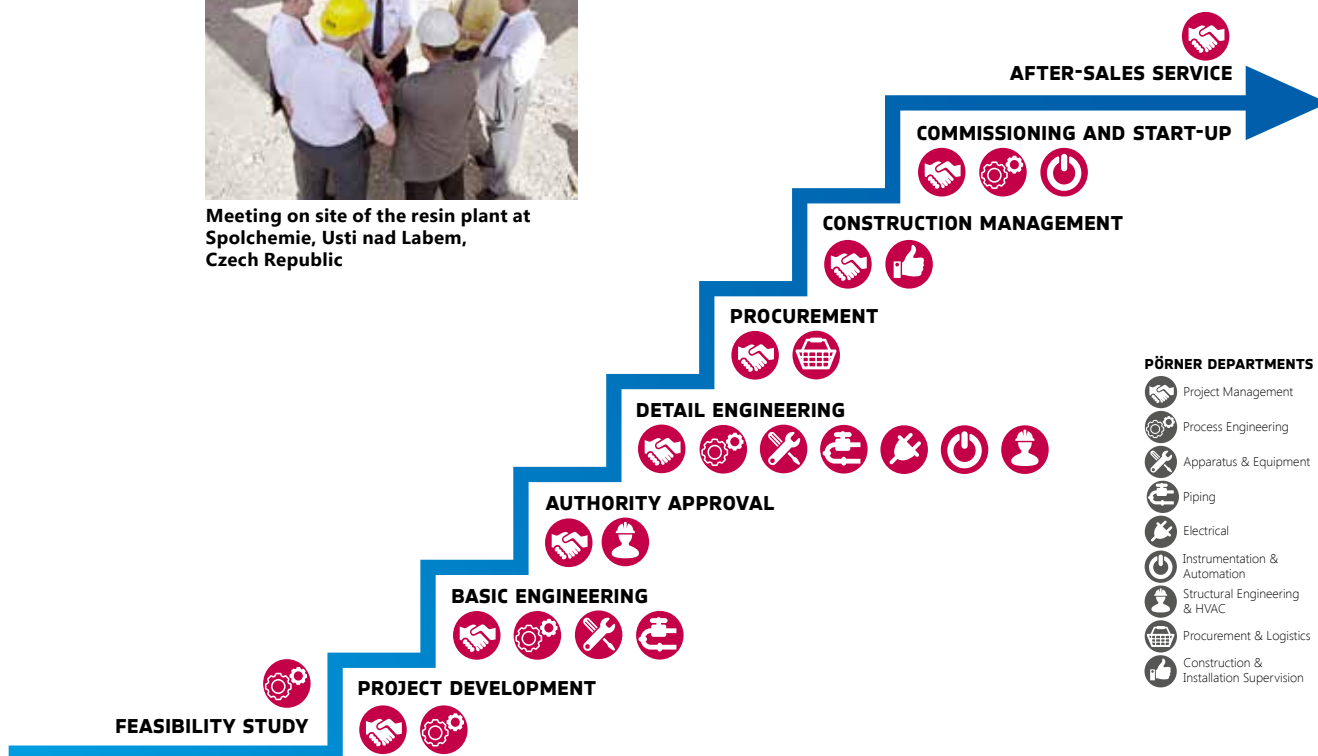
Meeting on site of the resin plant at Spolchemie, Usti nad Labem, Czech Republic

AFTER-SALES SERVICE

COMMISSIONING AND START-UP

CONSTRUCTION MANAGEMENT

PROCUREMENT

DETAIL ENGINEERING

AUTHORITY APPROVAL

BASIC ENGINEERING

PROJECT DEVELOPMENT

FEASIBILITY STUDY

PÖRNER DEPARTMENTS
Project Management
Process Engineering
Apparatus & Equipment
Piping
Electrical
Instrumentation & Automation
Structural Engineering & HVAC
Procurement & Logistics
Construction & Installation Supervision